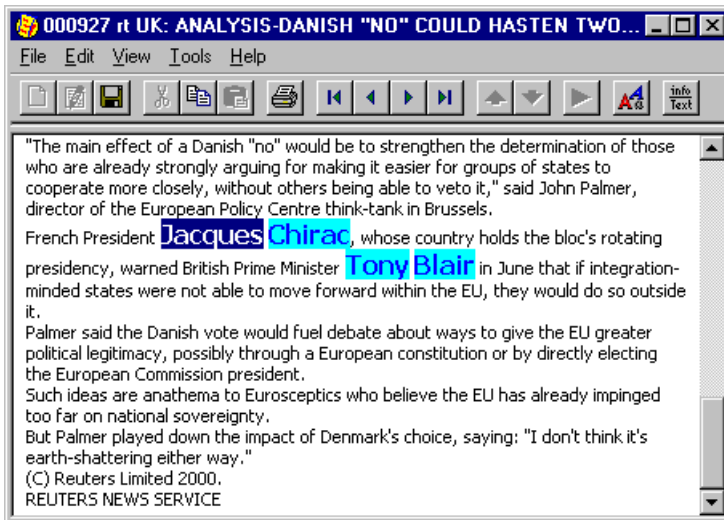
000927 rt UK: ANALYSIS-DANISH "NO" COULD HASTEN TWO...

File Edit View Tools Help

info Text

"The main effect of a Danish "no" would be to strengthen the determination of those who are already strongly arguing for making it easier for groups of states to cooperate more closely, without others being able to veto it," said John Palmer, director of the European Policy Centre think-tank in Brussels.

French President Jacques Chirac, whose country holds the bloc's rotating presidency, warned British Prime Minister Tony Blair in June that if integration-minded states were not able to move forward within the EU, they would do so outside it.

Palmer said the Danish vote would fuel debate about ways to give the EU greater political legitimacy, possibly through a European constitution or by directly electing the European Commission president.

Such ideas are anathema to Eurosceptics who believe the EU has already impinged too far on national sovereignty.

But Palmer played down the impact of Denmark's choice, saying: "I don't think it's earth-shattering either way."

(C) Reuters Limited 2000.

REUTERS NEWS SERVICE